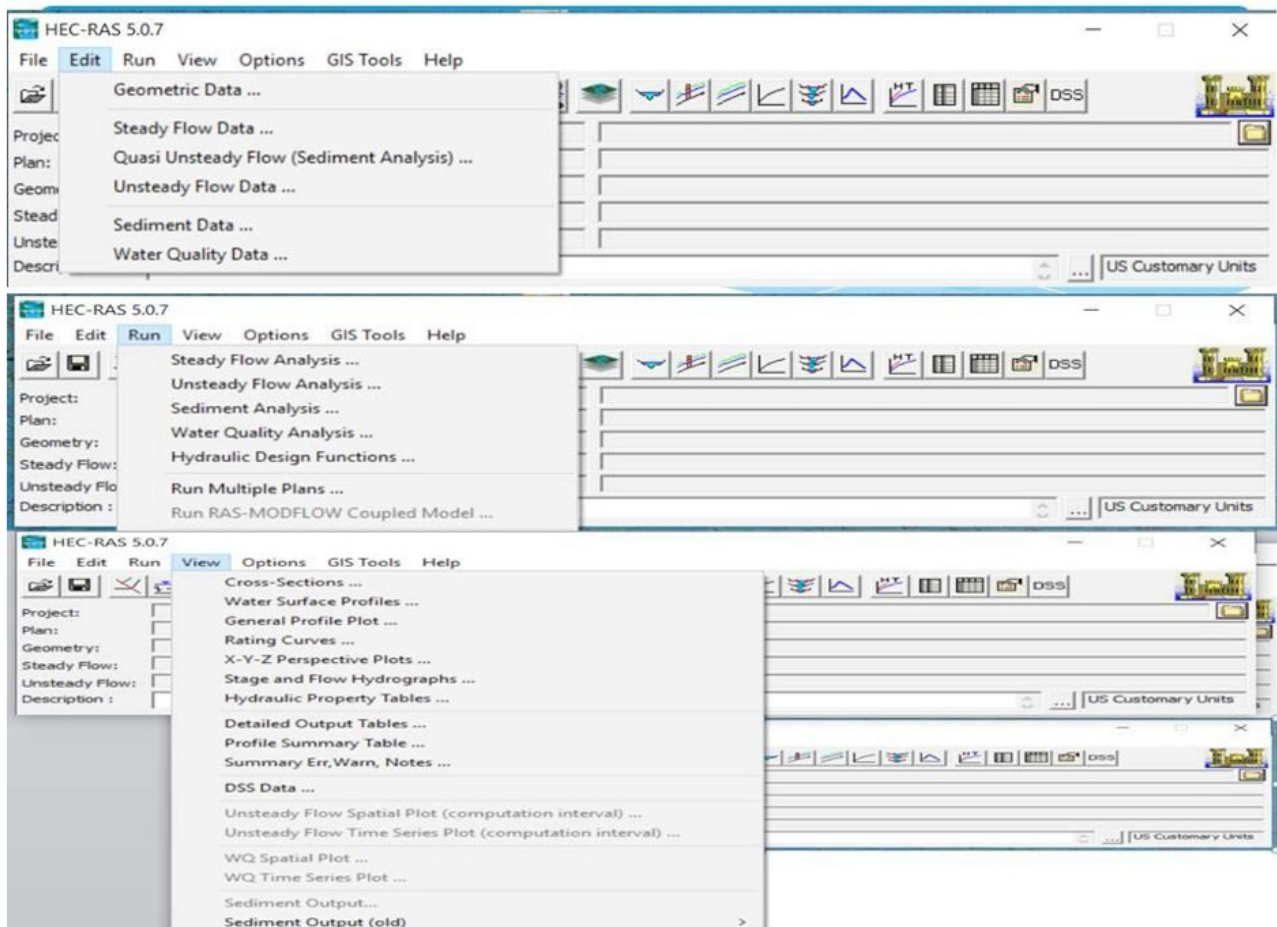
HEC-RAS 5.0.7

File Edit Run View Options GIS Tools Help

Geometric Data ...

Steady Flow Data ...
Quasi Unsteady Flow (Sediment Analysis) ...
Unsteady Flow Data ...

Sediment Data ...
Water Quality Data ...

DSS

Projec
Plan:
Geom
Stead
Unste
Descri

US Customary Units

HEC-RAS 5.0.7

File Edit Run View Options GIS Tools Help

Steady Flow Analysis ...
Unsteady Flow Analysis ...
Sediment Analysis ...
Water Quality Analysis ...
Hydraulic Design Functions ...

Run Multiple Plans ...
Run RAS-MODFLOW Coupled Model ...

DSS

Project:
Plan:
Geometry:
Steady Flow:
Unsteady Flo
Description :

US Customary Units

HEC-RAS 5.0.7

File Edit Run View Options GIS Tools Help

Cross-Sections ...
Water Surface Profiles ...
General Profile Plot ...
Rating Curves ...
X-Y-Z Perspective Plots ...
Stage and Flow Hydrographs ...
Hydraulic Property Tables ...

Detailed Output Tables ...
Profile Summary Table ...
Summary Err,Warn, Notes ...

DSS Data ...

Unsteady Flow Spatial Plot (computation interval) ...
Unsteady Flow Time Series Plot (computation interval) ...

WQ Spatial Plot ...
WQ Time Series Plot ...

Sediment Output...
Sediment Output (old) >

DSS

Project:
Plan:
Geometry:
Steady Flow:
Unsteady Flow:
Description :

US Customary Units

DSS

US Customary Units